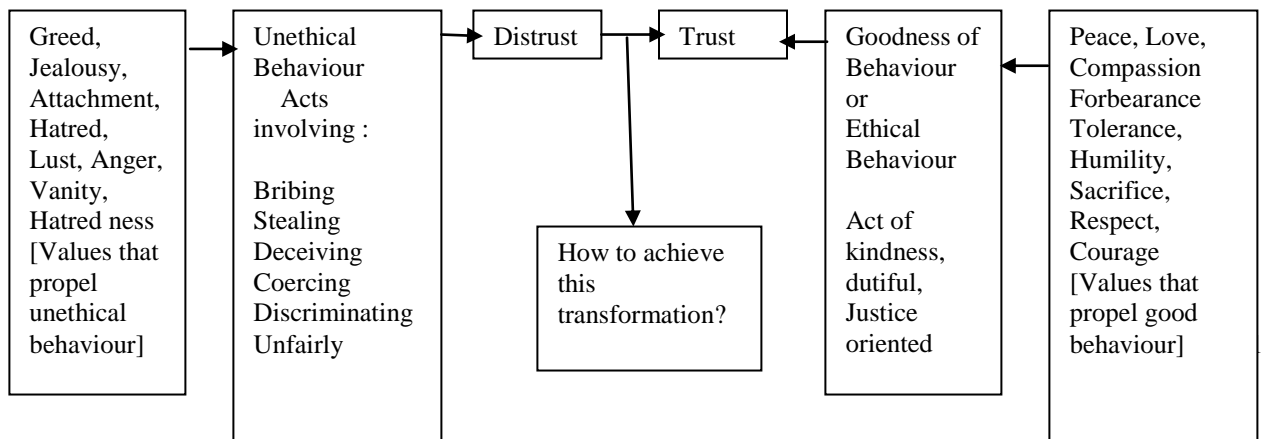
Greed, Jealousy, Attachment, Hatred, Lust, Anger, Vanity, Hatred ness [Values that propel unethical behaviour]

Unethical Behaviour
Acts involving :

Bribing
Stealing
Deceiving
Coercing
Discriminating Unfairly

Distrust

Trust

How to achieve this transformation?

Goodness of Behaviour or Ethical Behaviour

Act of kindness, dutiful, Justice oriented

Peace, Love, Compassion Forbearance Tolerance, Humility, Sacrifice, Respect, Courage [Values that propel good behaviour]